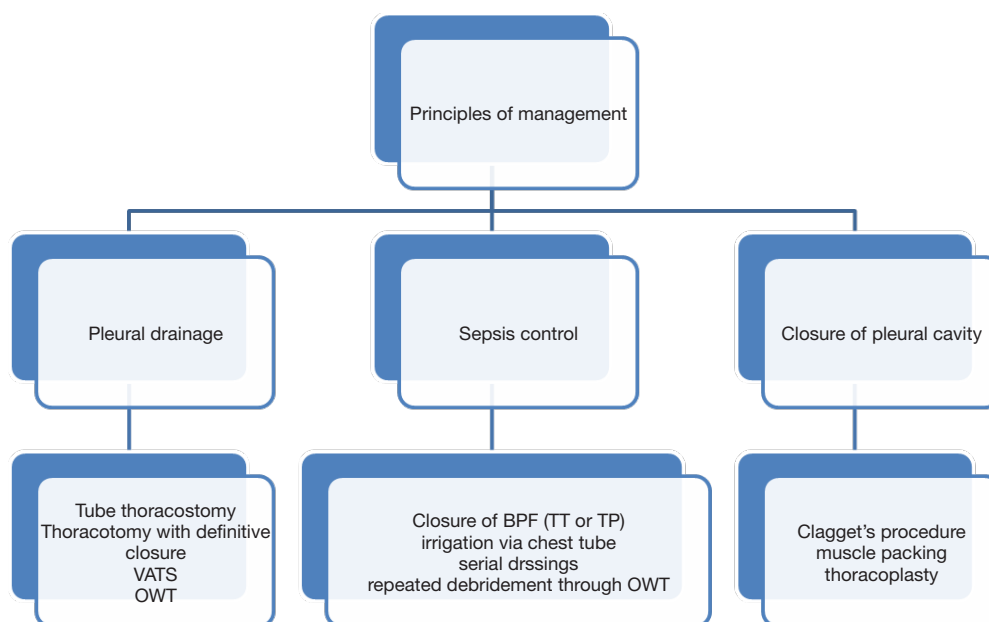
Principles of management

Pleural drainage

Sepsis control

Closure of pleural cavity

Tube thoracostomy
Thoracotomy with definitive closure
VATS
OWT

Closure of BPF (TT or TP)
irrigation via chest tube
serial drssings
repeated debridement through OWT

Clagget’s procedure
muscle packing
thoracoplasty